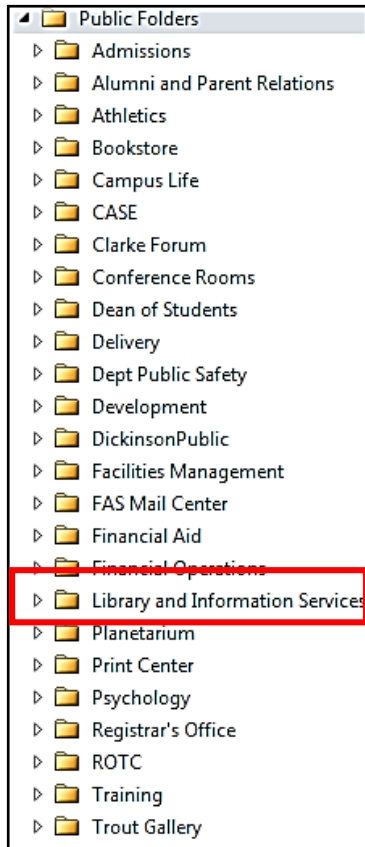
Public Folders
Admissions
Alumni and Parent Relations
Athletics
Bookstore
Campus Life
CASE
Clarke Forum
Conference Rooms
Dean of Students
Delivery
Dept Public Safety
Development
DickinsonPublic
Facilities Management
FAS Mail Center
Financial Aid
Financial Operations
Library and Information Services
Planetarium
Print Center
Psychology
Registrar's Office
ROTC
Training
Trout Gallery